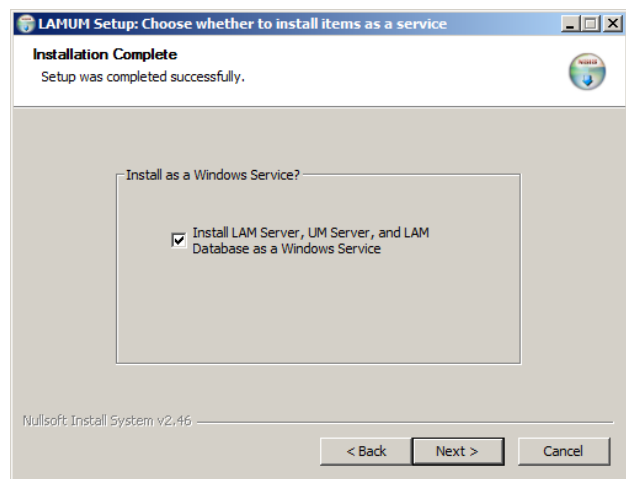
LAMUM Setup: Choose whether to install items as a service

Installation Complete
Setup was completed successfully.

Install as a Windows Service?

Install LAM Server, UM Server, and LAM Database as a Windows Service

Nullsoft Install System v2.46

< Back
Next >
Cancel